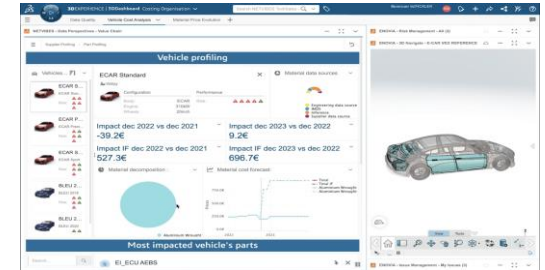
3DEXPERIENCE | 3DDashboard Costing Organization

Data Quality

Vehicle Cost Analysis

Material Price Evolution

Search NETVIBES

NETVIBES - Data Perspective - Value Chain

Supplier Profiling

Part Profiling

Vehicle profiling

Vehicles... (7)

ECAR S

ECAR P...

ECAR P...

ECAR S...

BLEU 2...

BLEU 2...

ECAR Standard

Configuration

Performance

Material data sources

Impact dec 2022 vs dec 2021
-39.2€

Impact dec 2023 vs dec 2022
9.2€

Impact IF dec 2022 vs dec 2021
527.3€

Impact IF dec 2023 vs dec 2022
696.7€

Material decomposition

Material cost forecast

Total

Aluminium Wrought

Most impacted vehicle's parts

EI_ECU AEBS

ENOVIA - Part Management

ENOVIA - 3D Navigate - ECAR VEV REFERENCE

ENOVIA - Issue Management - My Issues (3)